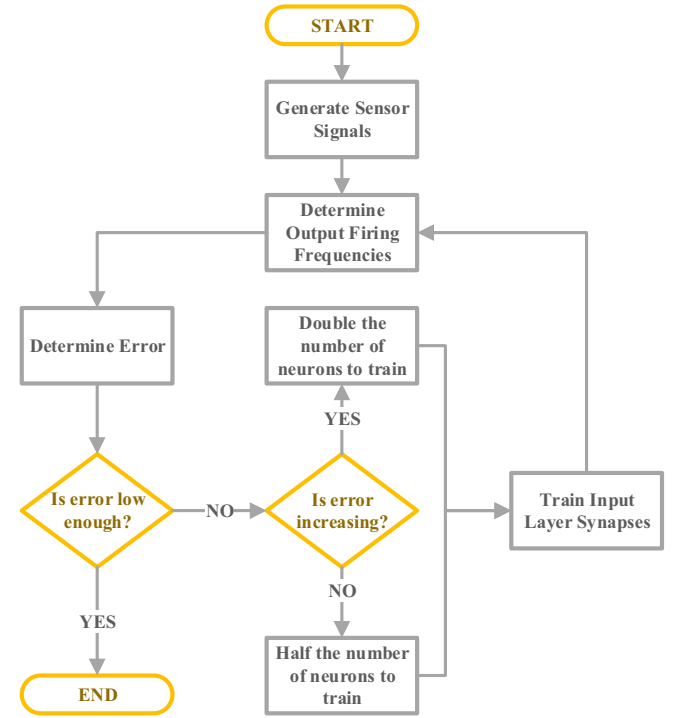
START

Generate Sensor Signals

Determine Output Firing Frequencies

Determine Error

Double the number of neurons to train

YES

Is error low enough?

NO

Is error increasing?

Train Input Layer Synapses

NO

YES

Half the number of neurons to train

END